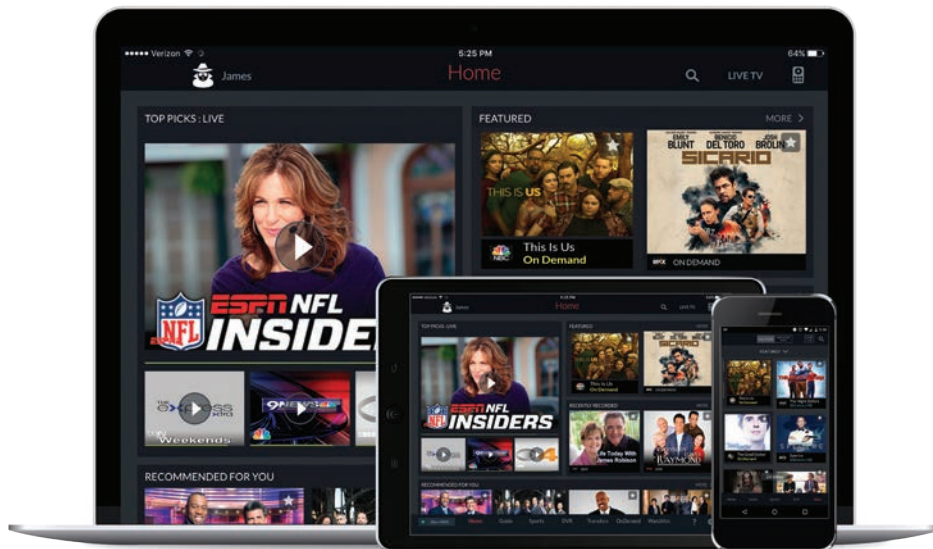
●●●●● Verizon

5:25 PM

64%

James

Home

LIVE TV

TOP PICKS : LIVE

FEATURED

MORE >

THIS IS US

NBC

This Is Us
On Demand

EMILY BLUNT BENICIO DEL TORO JOSH BROLIN

SICARIO

EPIX

ON DEMAND

NFL

ESPN NFL INSIDERS

THE EXPRESS

Weekends

9NEWS

RECOMMENDED FOR YOU

Home

TOP PICKS : LIVE

FEATURED

This Is Us
On Demand

ESPN NFL INSIDERS

RECENTLY RECORDED

Life Today With James Robison

RAYMOND

RECOMMENDED FOR YOU

Home

Guide

Sports

DVR

Transfers

OnDemand

MandMe